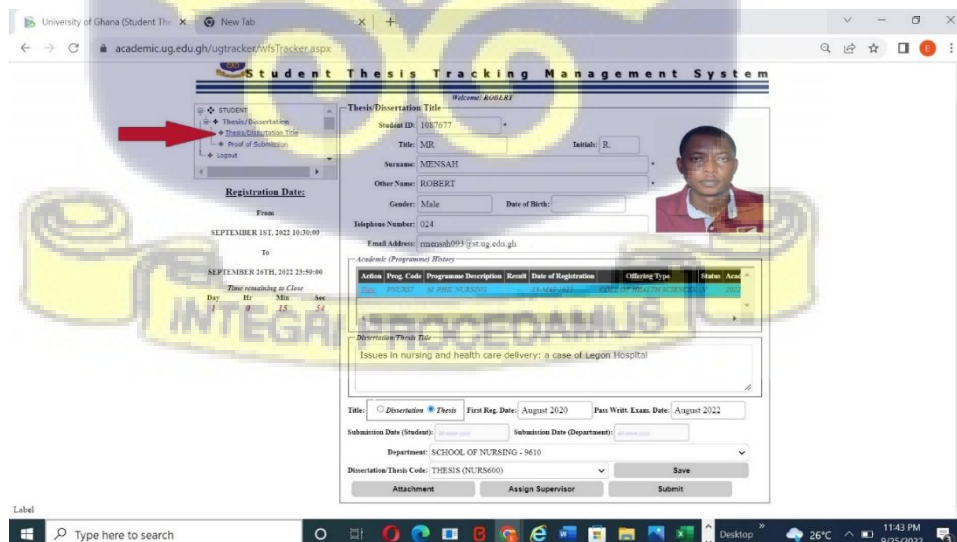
University of Ghana (Student The ×   New Tab   ×   +

academic.ug.edu.gh/ugtracker/wfsTracker.aspx

Student Thesis Tracking Management System

Welcome: ROBERT

STUDENT
Thesis/Dissertation
Thesis/Dissertation Title
Proof of Submission
Logout

Registration Date:

From

SEPTEMBER 1ST, 2022 10:30:00

To

SEPTEMBER 26TH, 2022 23:50:00

Time remaining to Close

| Day | Hr | Min | Sec |
|---|---|---|---|
| 1 | 9 | 15 | 54 |

Thesis/Dissertation Title

Student ID: 1087677

Title: MR   Initials: R.

Surname: MENSAH

Other Name: ROBERT

Gender: Male   Date of Birth:

Telephone Number: 024

Email Address: rmensah093@st.ug.edu.gh

Academic (Programme) History

| Action | Prog. Code | Programme Description | Result | Date of Registration | Offering Type | Status | Aca |
|---|---|---|---|---|---|---|---|
| View | PNUR37 | M. PHIL NURSING | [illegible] | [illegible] | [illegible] | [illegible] | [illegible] |

Dissertation/Thesis Title

Issues in nursing and health care delivery: a case of Legon Hospital

Title: Dissertation Thesis   First Reg. Date: August 2020   Pass Writt. Exam. Date: August 2022

Submission Date (Student):   Submission Date (Department):

Department: SCHOOL OF NURSING - 9610

Dissertation/Thesis Code: THESIS (NURS600)   Save

Attachment   Assign Supervisor   Submit

Label

Type here to search   Desktop   26°C   11:43 PM 9/25/2022

INTEGRI PROCEDAMUS